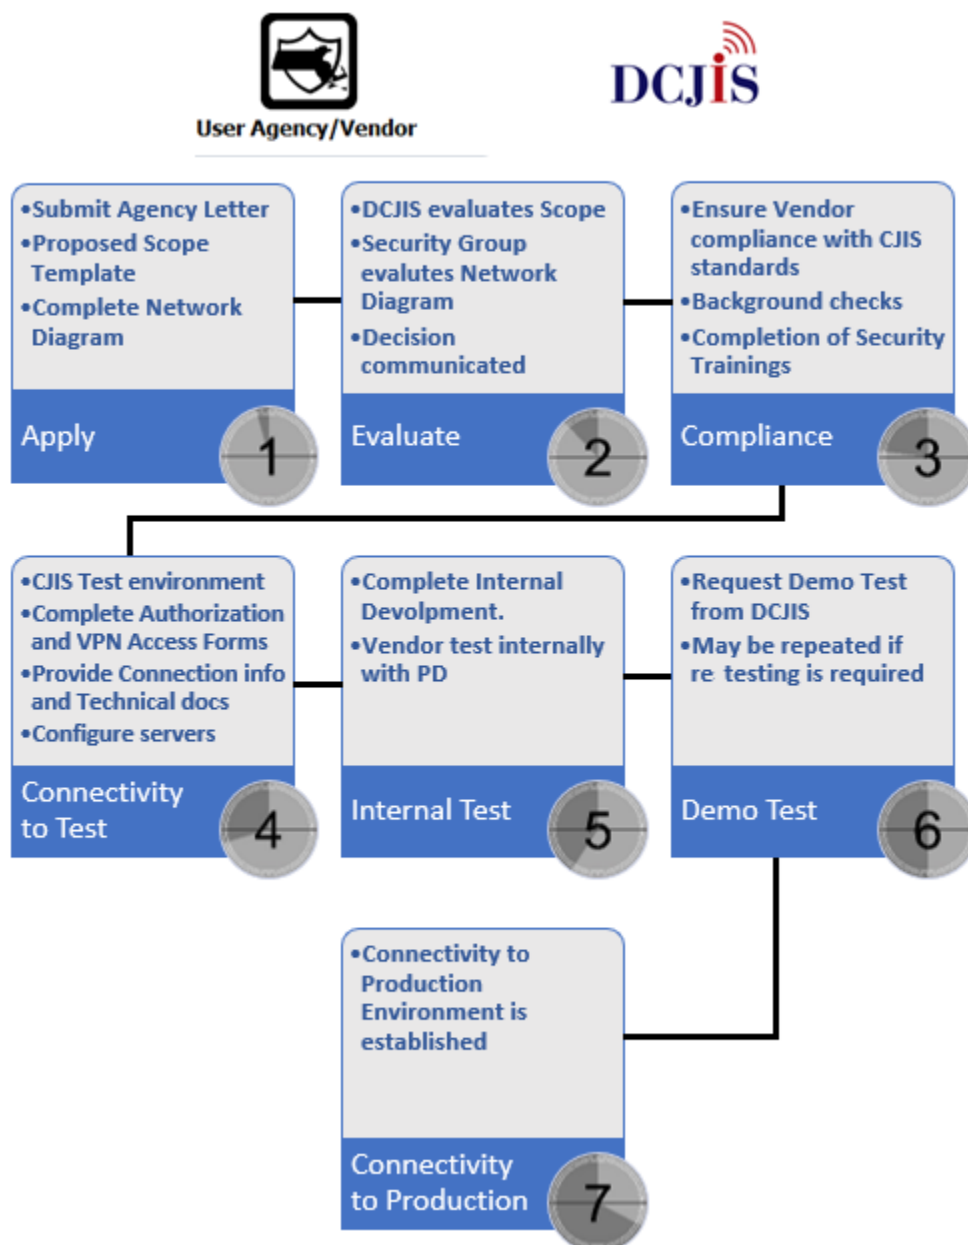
User Agency/Vendor

DCJIS

•Submit Agency Letter
•Proposed Scope Template
•Complete Network Diagram

Apply

1

•DCJIS evaluates Scope
•Security Group evalutes Network Diagram
•Decision communicated

Evaluate

2

•Ensure Vendor compliance with CJIS standards
•Background checks
•Completion of Security Trainings

Compliance

3

•CJIS Test environment
•Complete Authorization and VPN Access Forms
•Provide Connection info and Technical docs
•Configure servers

Connectivity to Test

4

•Complete Internal Devolpment.
•Vendor test internally with PD

Internal Test

5

•Request Demo Test from DCJIS
•May be repeated if re testing is required

Demo Test

6

•Connectivity to Production Environment is established

Connectivity to Production

7